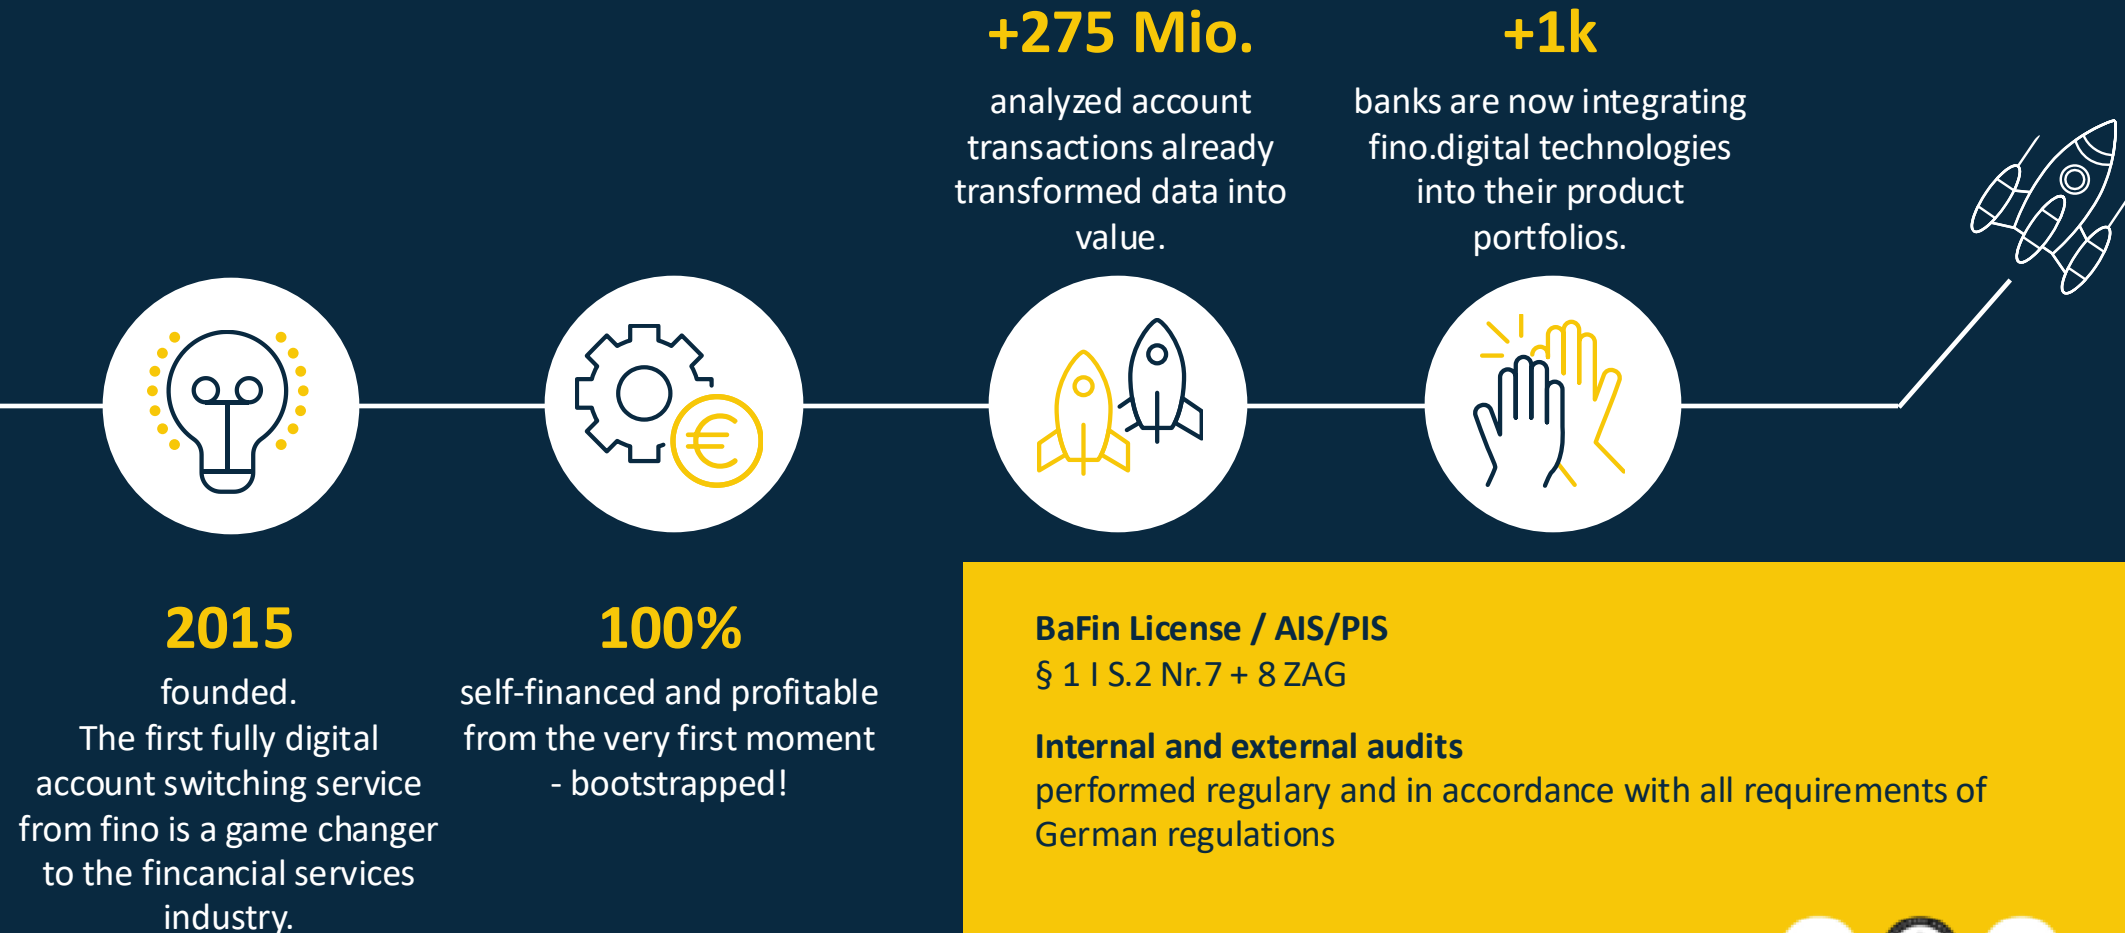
+275 Mio.

analyzed account transactions already transformed data into value.

+1k

banks are now integrating fino.digital technologies into their product portfolios.

2015

founded.
The first fully digital account switching service from fino is a game changer to the fincancial services industry.

100%

self-financed and profitable from the very first moment - bootstrapped!

BaFin License / AIS/PIS
§ 1 I S.2 Nr.7 + 8 ZAG

Internal and external audits
performed regulary and in accordance with all requirements of German regulations